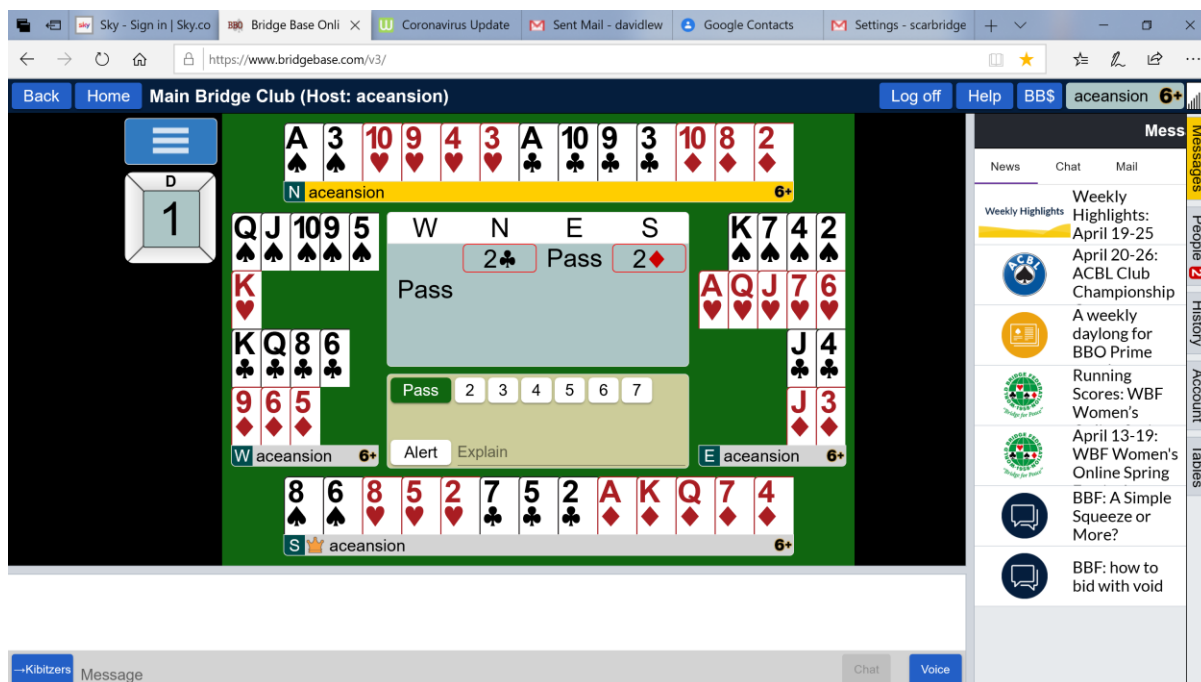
Sky - Sign in | Sky.co
Bridge Base Onli ×
Coronavirus Update
Sent Mail - davidlew
Google Contacts
Settings - scarbridge
https://www.bridgebase.com/v3/

Back Home Main Bridge Club (Host: aceansion) Log off Help BB$ aceansion 6+

D
1

A♠ 3♠ 10♥ 9♥ 4♥ 3♥ A♣ 10♣ 9♣ 3♣ 10♦ 8♦ 2♦
N aceansion 6+

Q♠ J♠ 10♠ 9♠ 5♠
K♥
K♣ Q♣ 8♣ 6♣
9♦ 6♦ 5♦
W aceansion 6+

| W | N | E | S |
|---|---|---|---|
| | 2♣ | Pass | 2♦ |
| Pass | | | |

Pass 2 3 4 5 6 7
Alert Explain

K♠ 7♠ 4♠ 2♠
A♥ Q♥ J♥ 7♥ 6♥
J♣ 4♣
J♦ 3♦
E aceansion 6+

8♠ 6♠ 8♥ 5♥ 2♥ 7♣ 5♣ 2♣ A♦ K♦ Q♦ 7♦ 4♦
S aceansion 6+

Mess
News Chat Mail
Weekly Highlights
Weekly Highlights: April 19-25
ACBL
April 20-26: ACBL Club Championship
A weekly daylong for BBO Prime
Running Scores: WBF Women's
April 13-19: WBF Women's Online Spring
BBF: A Simple Squeeze or More?
BBF: how to bid with void

Messages People 2 History Account Tables

→Kibitzers Message Chat Voice